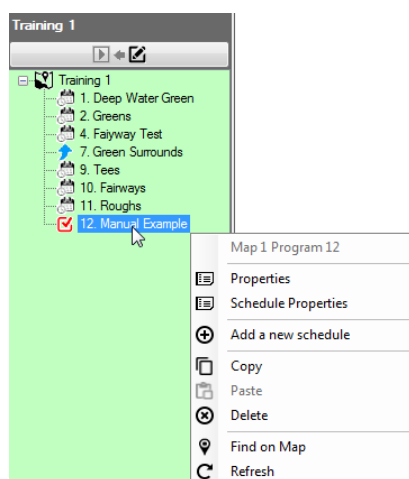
Training 1

Training 1
1. Deep Water Green
2. Greens
4. Faiyway Test
7. Green Surrounds
9. Tees
10. Fairways
11. Roughs
12. Manual Example

Map 1 Program 12
Properties
Schedule Properties
Add a new schedule
Copy
Paste
Delete
Find on Map
Refresh